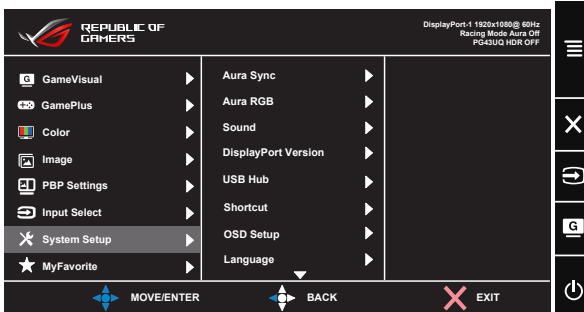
REPUBLIC OF GAMERS

DisplayPort-1 1920x1080@ 60Hz
Racing Mode Aura Off
PG43UQ HDR OFF

GameVisual
GamePlus
Color
Image
PBP Settings
Input Select
System Setup
MyFavorite

Aura Sync
Aura RGB
Sound
DisplayPort Version
USB Hub
Shortcut
OSD Setup
Language

MOVE/ENTER
BACK
EXIT